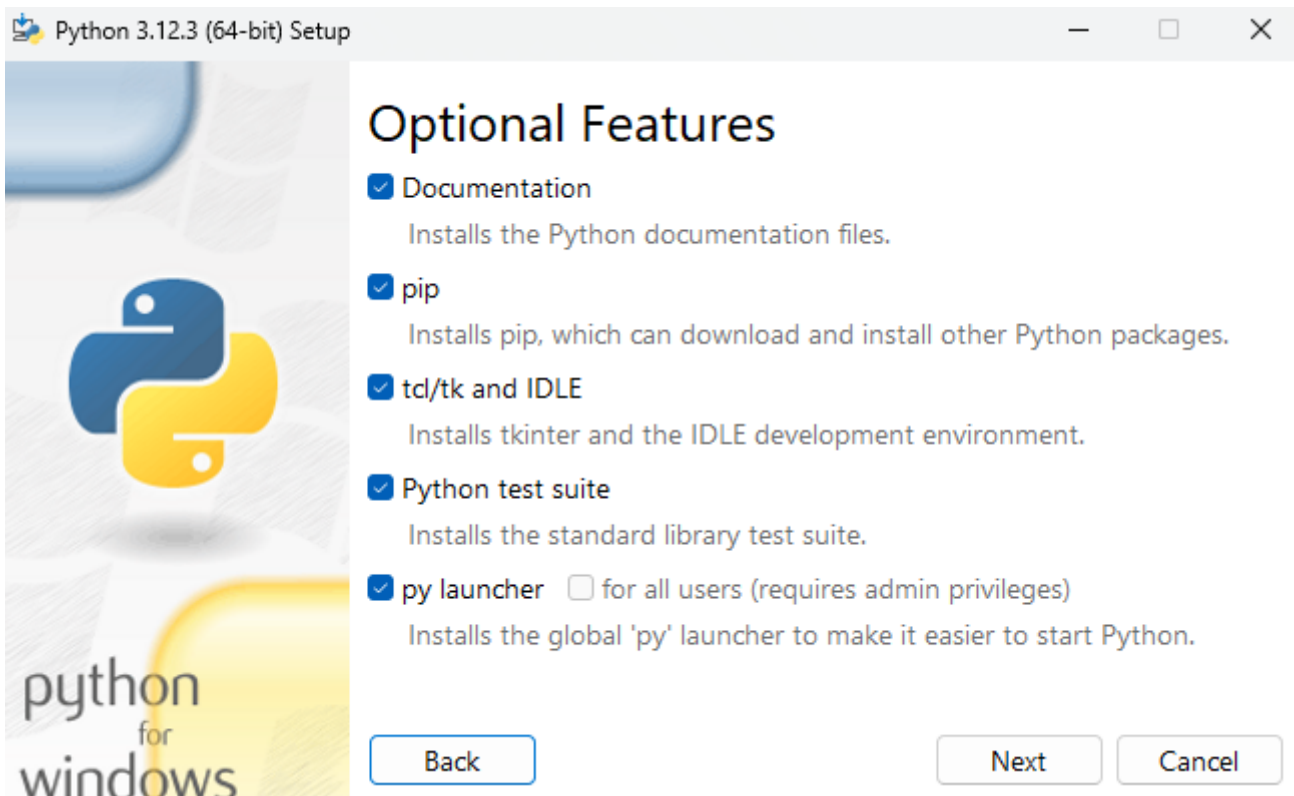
Python 3.12.3 (64-bit) Setup

Optional Features

Documentation

Installs the Python documentation files.

pip

Installs pip, which can download and install other Python packages.

tcl/tk and IDLE

Installs tkinter and the IDLE development environment.

Python test suite

Installs the standard library test suite.

py launcher for all users (requires admin privileges)

Installs the global 'py' launcher to make it easier to start Python.

python for windows

Back

Next

Cancel